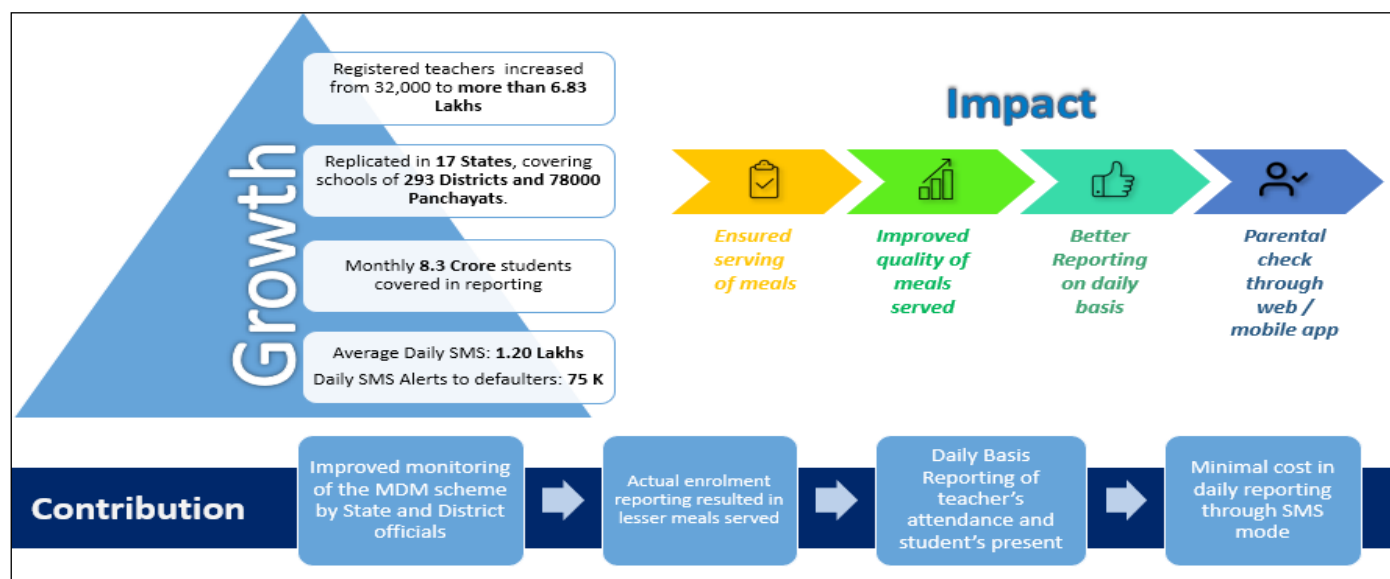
Growth

Registered teachers increased from 32,000 to more than 6.83 Lakhs

Replicated in 17 States, covering schools of 293 Districts and 78000 Panchayats.

Monthly 8.3 Crore students covered in reporting

Average Daily SMS: 1.20 Lakhs
Daily SMS Alerts to defaulters: 75 K

Impact

Ensured serving of meals

Improved quality of meals served

Better Reporting on daily basis

Parental check through web / mobile app

Contribution

Improved monitoring of the MDM scheme by State and District officials

Actual enrolment reporting resulted in lesser meals served

Daily Basis Reporting of teacher's attendance and student's present

Minimal cost in daily reporting through SMS mode